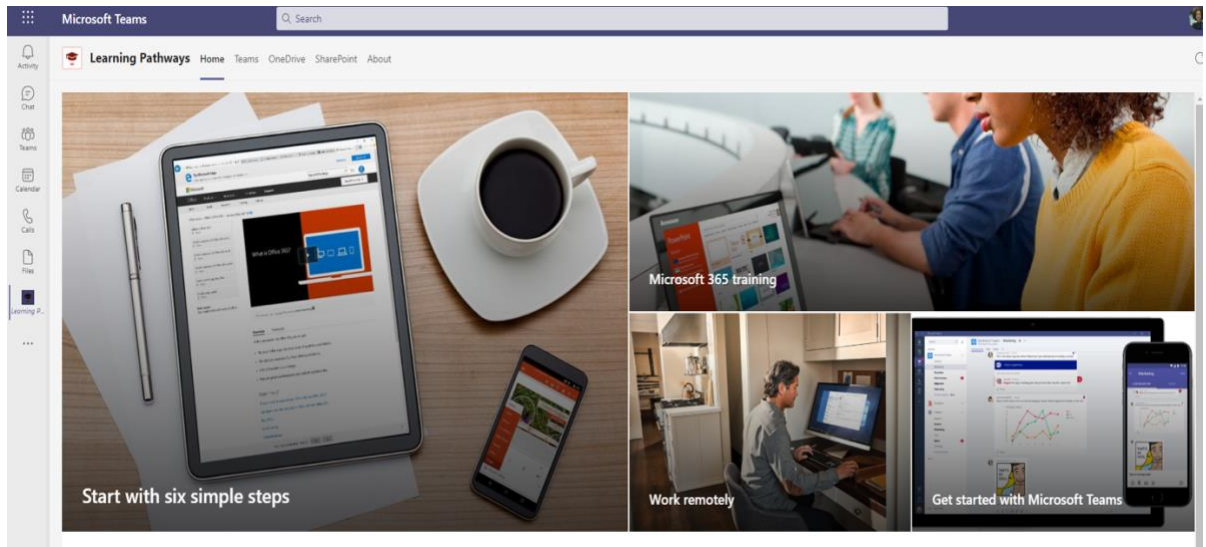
Microsoft Teams

Search

Activity

Chat

Teams

Calendar

Calls

Files

Learning P...

...

Learning Pathways Home Teams OneDrive SharePoint About

What is Office 365?

Start with six simple steps

Microsoft 365 training

Work remotely

Get started with Microsoft Teams